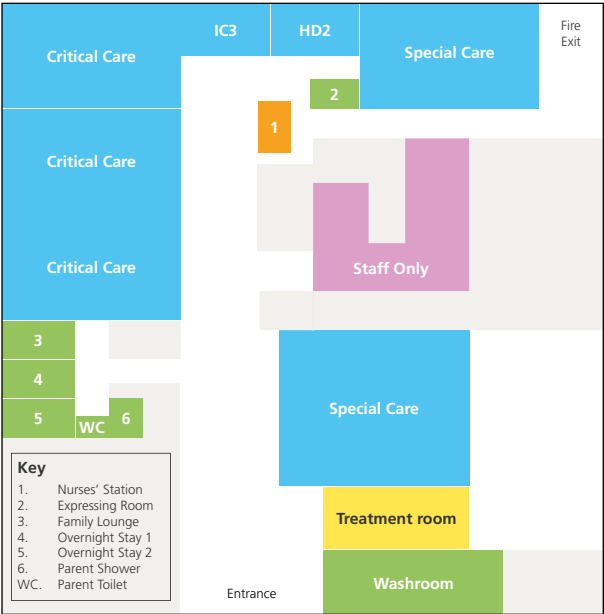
Critical Care

IC3

HD2

Special Care

Fire Exit

2

1

Critical Care

Critical Care

Staff Only

3

4

5

WC

6

Special Care

Key
1. Nurses' Station
2. Expressing Room
3. Family Lounge
4. Overnight Stay 1
5. Overnight Stay 2
6. Parent Shower
WC. Parent Toilet

Treatment room

Entrance

Washroom